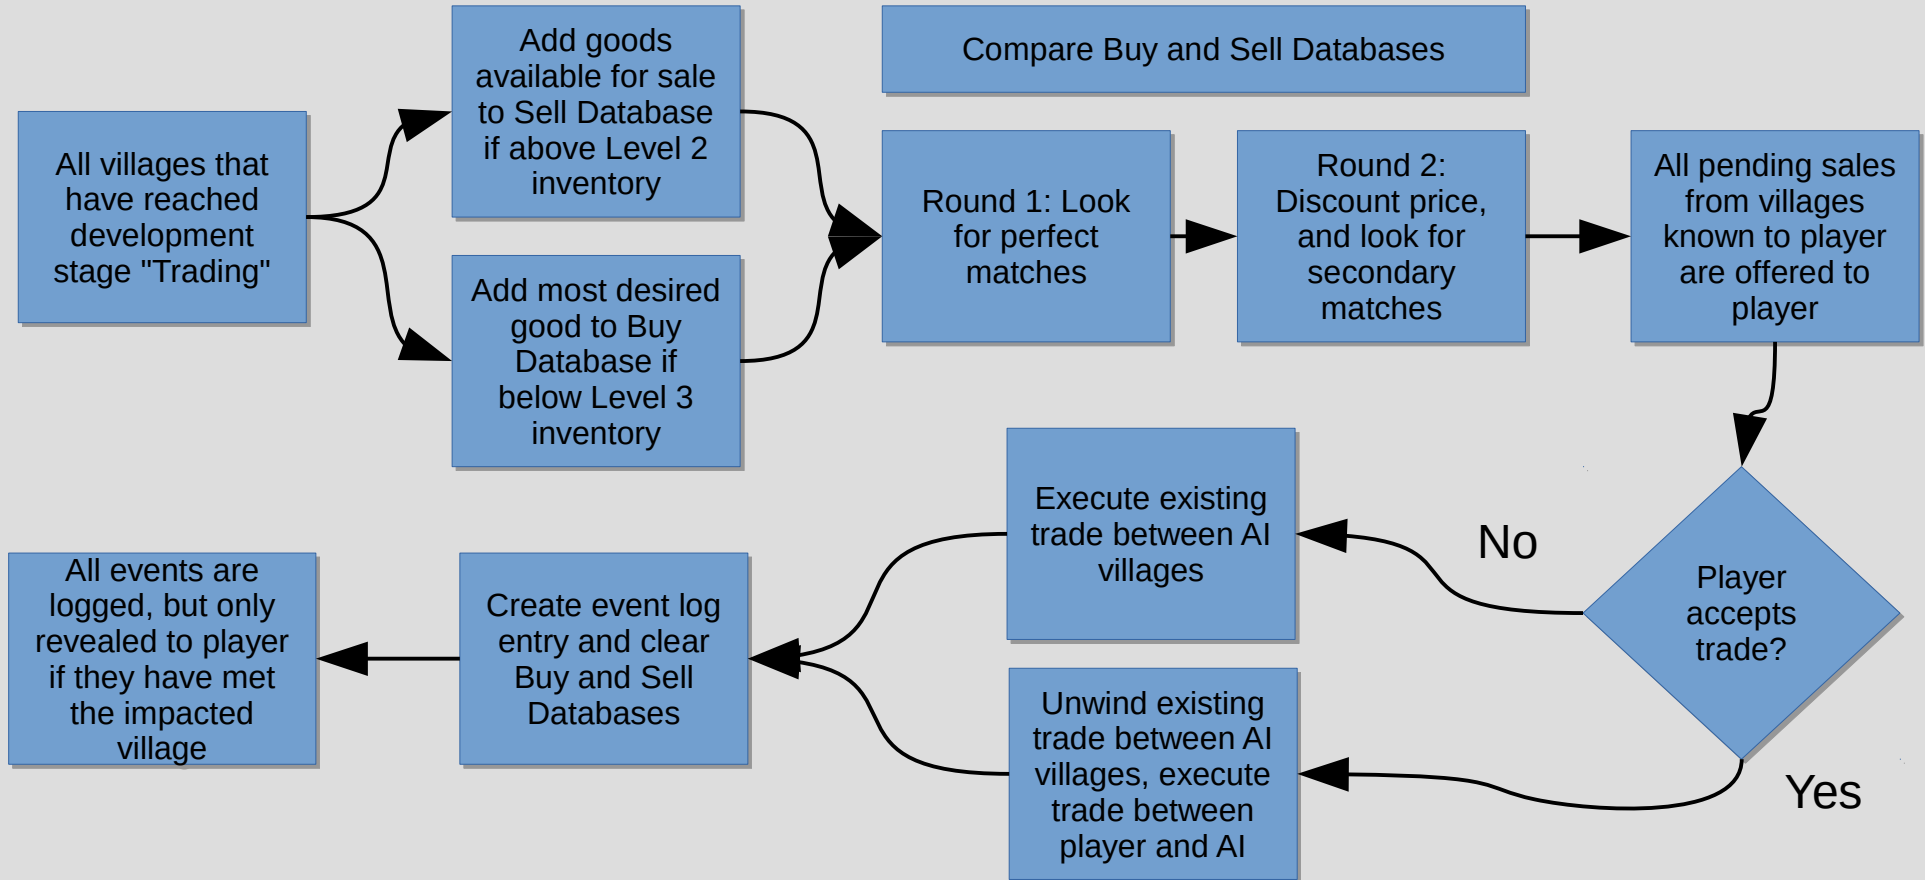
All villages that have reached development stage "Trading"

Add goods available for sale to Sell Database if above Level 2 inventory

Add most desired good to Buy Database if below Level 3 inventory

Compare Buy and Sell Databases

Round 1: Look for perfect matches

Round 2: Discount price, and look for secondary matches

All pending sales from villages known to player are offered to player

Player accepts trade?

No

Yes

Execute existing trade between AI villages

Unwind existing trade between AI villages, execute trade between player and AI

Create event log entry and clear Buy and Sell Databases

All events are logged, but only revealed to player if they have met the impacted village